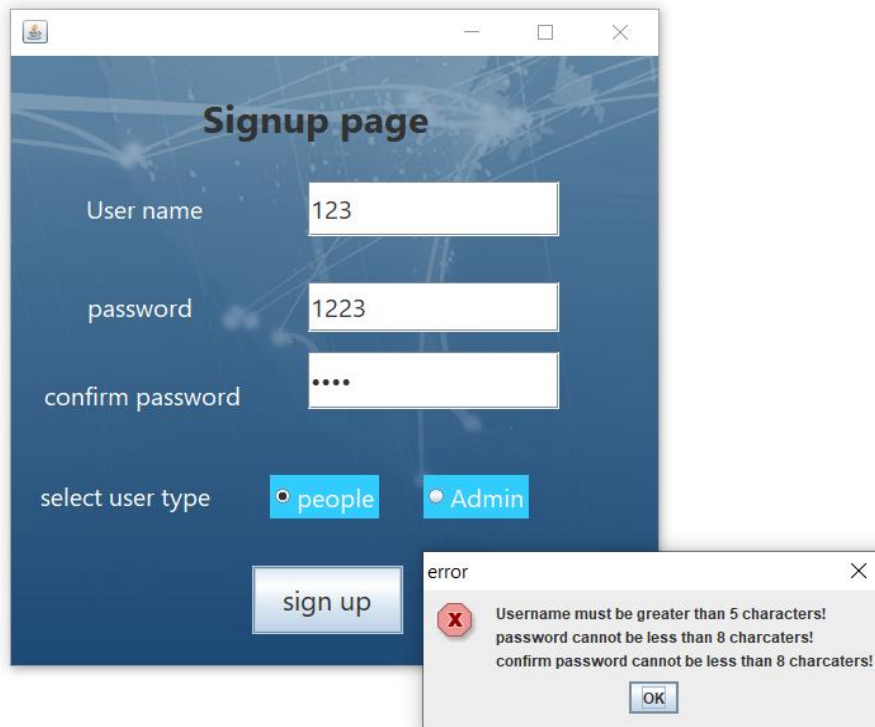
Signup page

User name 123

password 1223

confirm password ••••

select user type people Admin

sign up

error

Username must be greater than 5 characters!
password cannot be less than 8 charcaters!
confirm password cannot be less than 8 charcaters!

OK